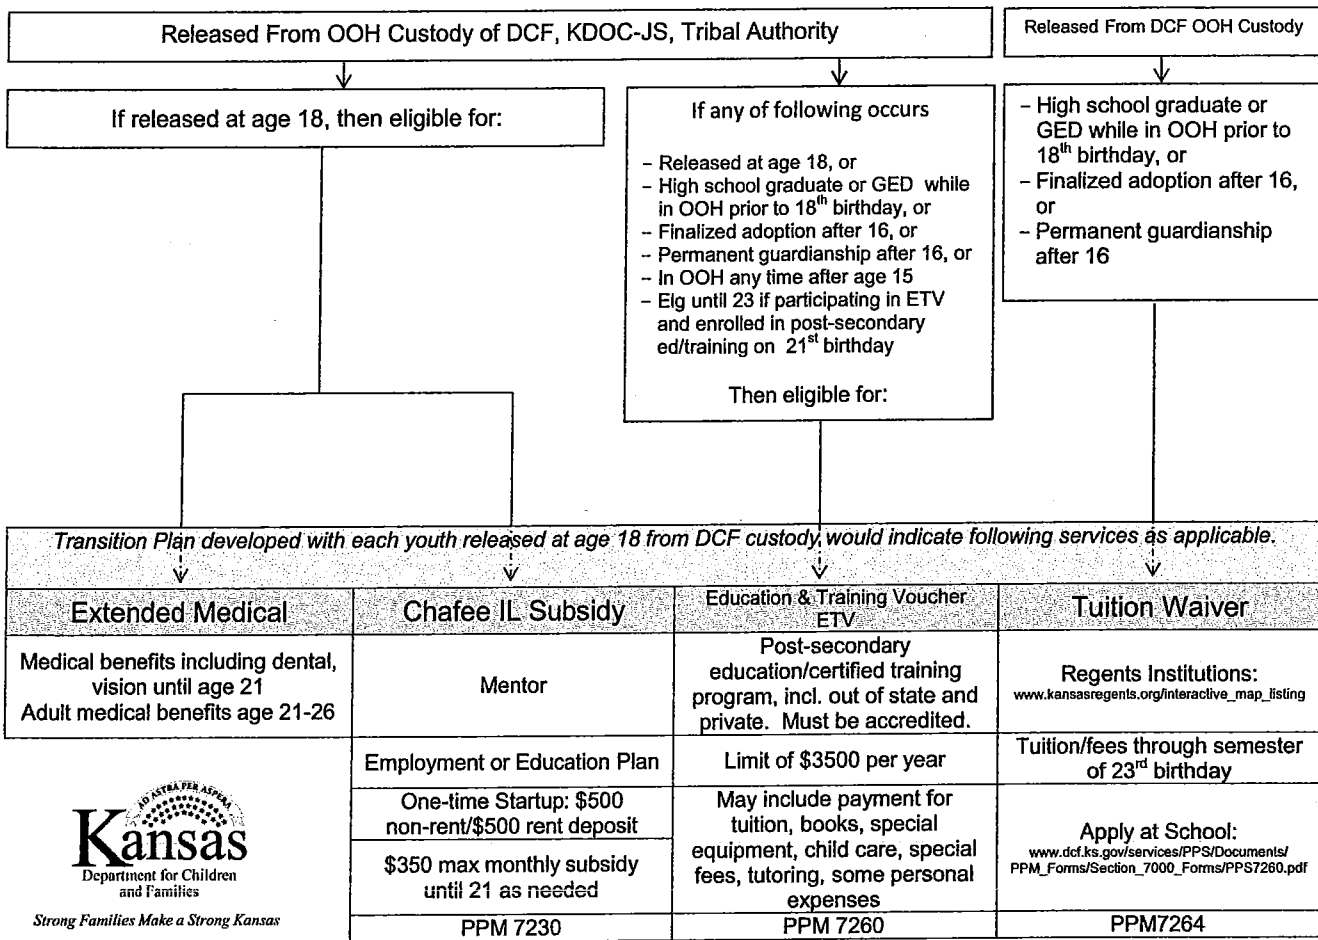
Released From OOH Custody of DCF, KDOC-JS, Tribal Authority

Released From DCF OOH Custody

If released at age 18, then eligible for:

If any of following occurs

- Released at age 18, or
- High school graduate or GED while in OOH prior to 18$^{th}$ birthday, or
- Finalized adoption after 16, or
- Permanent guardianship after 16, or
- In OOH any time after age 15
- Elg until 23 if participating in ETV and enrolled in post-secondary ed/training on 21$^{st}$ birthday

Then eligible for:

- High school graduate or GED while in OOH prior to 18$^{th}$ birthday, or
- Finalized adoption after 16, or
- Permanent guardianship after 16

Transition Plan developed with each youth released at age 18 from DCF custody would indicate following services as applicable.

| Extended Medical | Chafee IL Subsidy | Education & Training Voucher ETV | Tuition Waiver |
|---|---|---|---|
| Medical benefits including dental, vision until age 21 Adult medical benefits age 21-26 | Mentor | Post-secondary education/certified training program, incl. out of state and private. Must be accredited. | Regents Institutions: www.kansasregents.org/interactive_map_listing |
| | Employment or Education Plan | Limit of \$3500 per year | Tuition/fees through semester of 23$^{rd}$ birthday |
| | One-time Startup: \$500 non-rent/\$500 rent deposit | May include payment for tuition, books, special equipment, child care, special fees, tutoring, some personal expenses | Apply at School: www.dcf.ks.gov/services/PPS/Documents/PPM_Forms/Section_7000_Forms/PPS7260.pdf |
| | \$350 max monthly subsidy until 21 as needed | | |
| | PPM 7230 | PPM 7260 | PPM7264 |

AD ASTRA PER ASPERA
Kansas
Department for Children and Families
Strong Families Make a Strong Kansas